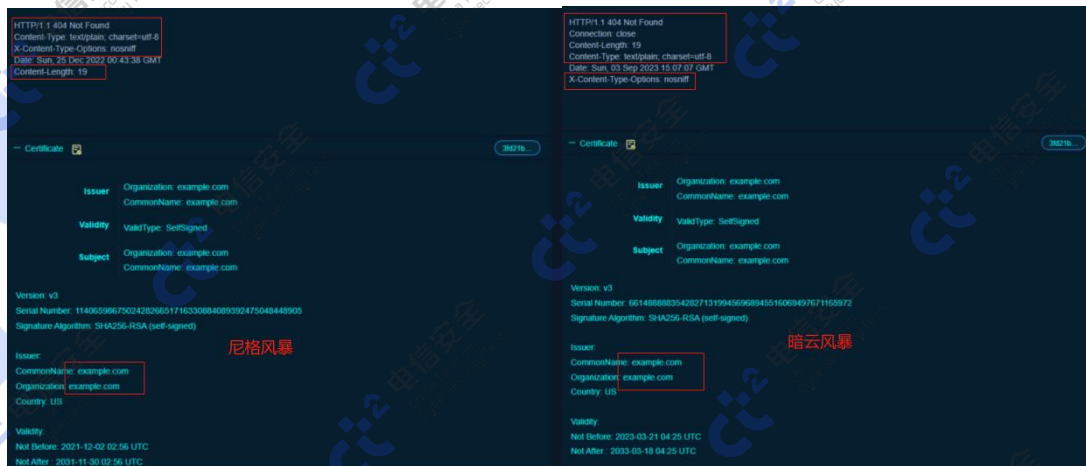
HTTP/1.1 404 Not Found
Content-Type: text/plain; charset=utf-8
X-Content-Type-Options: nosniff
Date: Sun, 25 Dec 2022 00:43:38 GMT
Content-Length: 19

— Certificate

3fd21b...

Issuer
Organization: example.com
CommonName: example.com

Validity
ValidType: SelfSigned

Subject
Organization: example.com
CommonName: example.com

Version: v3
Serial Number: 114065986750242826651716330884089392475048448905
Signature Algorithm: SHA256-RSA (self-signed)

尼格风暴

Issuer:
CommonName: example.com
Organization: example.com
Country: US

Validity:
Not Before: 2021-12-02 02:56 UTC
Not After : 2031-11-30 02:56 UTC

HTTP/1.1 404 Not Found
Connection: close
Content-Length: 19
Content-Type: text/plain; charset=utf-8
Date: Sun, 03 Sep 2023 15:07:07 GMT
X-Content-Type-Options: nosniff

— Certificate

3fd21b...

Issuer
Organization: example.com
CommonName: example.com

Validity
ValidType: SelfSigned

Subject
Organization: example.com
CommonName: example.com

Version: v3
Serial Number: 66148888835428271319945695894551606949767116S972
Signature Algorithm: SHA256-RSA (self-signed)

暗云风暴

Issuer:
CommonName: example.com
Organization: example.com
Country: US

Validity:
Not Before: 2023-03-21 04:25 UTC
Not After : 2033-03-18 04:25 UTC